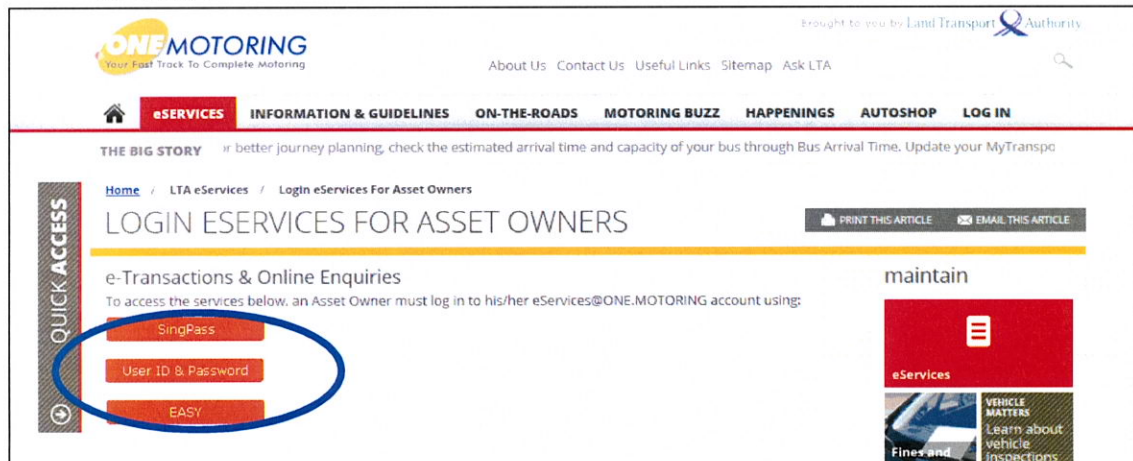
Brought to you by Land Transport Authority

ONE MOTORING
Your Fast Track To Complete Motoring

About Us Contact Us Useful Links Sitemap Ask LTA

eSERVICES INFORMATION & GUIDELINES ON-THE-ROADS MOTORING BUZZ HAPPENINGS AUTOSHOP LOG IN

THE BIG STORY r better journey planning, check the estimated arrival time and capacity of your bus through Bus Arrival Time. Update your MyTranspo

QUICK ACCESS

Home / LTA eServices / Login eServices For Asset Owners

LOGIN ESERVICES FOR ASSET OWNERS

PRINT THIS ARTICLE EMAIL THIS ARTICLE

e-Transactions & Online Enquiries
To access the services below, an Asset Owner must log in to his/her eServices@ONE.MOTORING account using:

SingPass

User ID & Password

EASY

maintain

eServices

Fines and

VEHICLE MATTERS
Learn about vehicle inspections